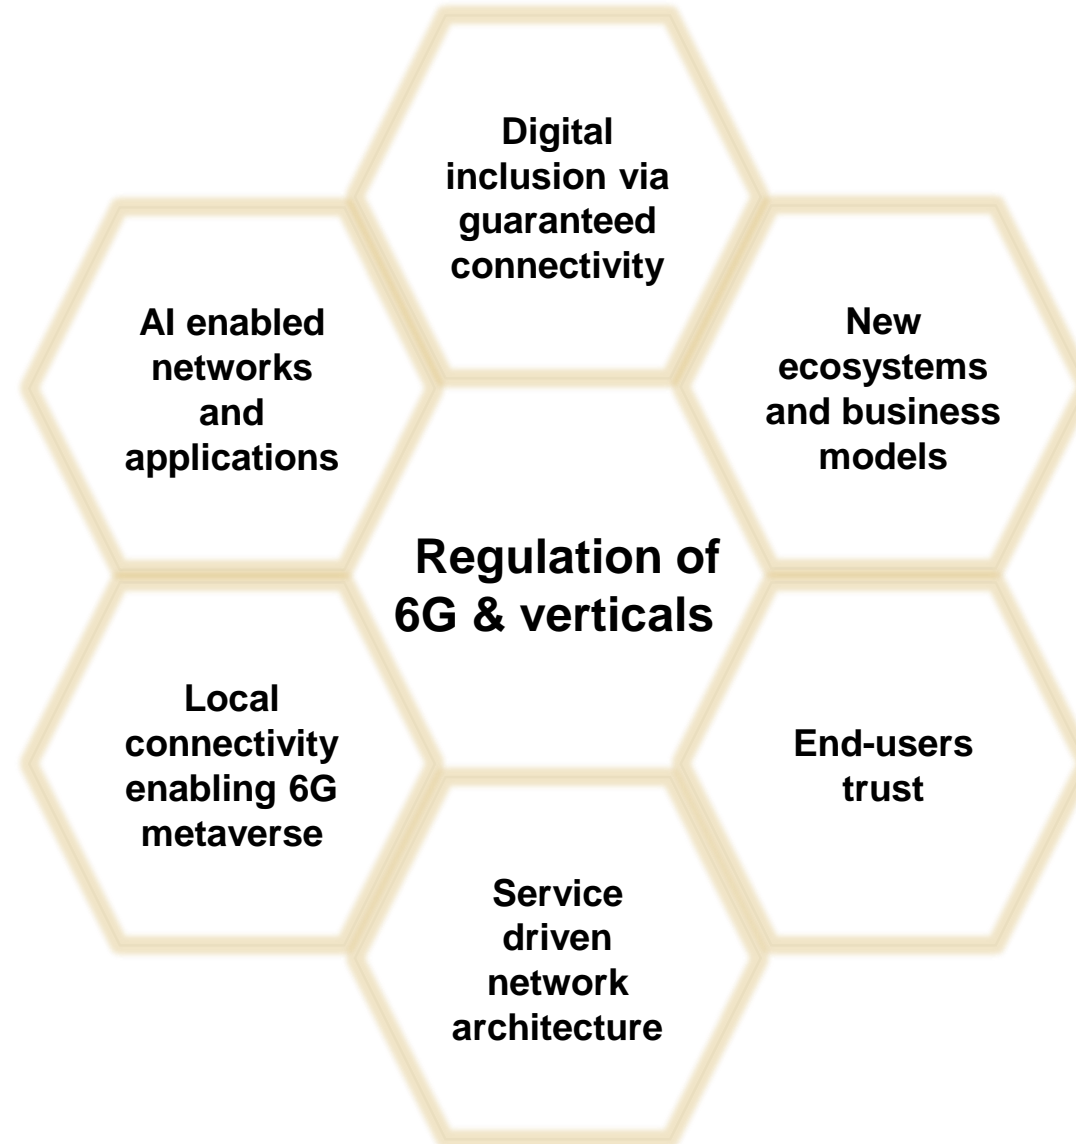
Digital inclusion via guaranteed connectivity

AI enabled networks and applications

New ecosystems and business models

Regulation of 6G & verticals

Local connectivity enabling 6G metaverse

End-users trust

Service driven network architecture